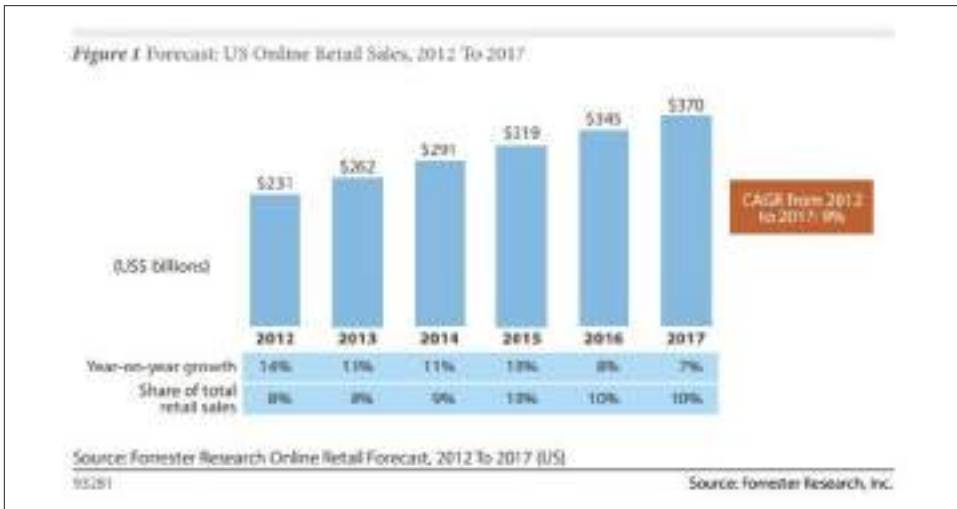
Figure 1 Forecast: US Online Retail Sales, 2012 To 2017

(US$ billions)

| | 2012 | 2013 | 2014 | 2015 | 2016 | 2017 |
|---|---|---|---|---|---|---|
| | $231 | $262 | $291 | $319 | $345 | $370 |
| Year-on-year growth | 14% | 13% | 11% | 10% | 8% | 7% |
| Share of total retail sales | 8% | 8% | 9% | 10% | 10% | 10% |

CAGR from 2012 to 2017: 9%

Source: Forrester Research Online Retail Forecast, 2012 To 2017 (US)

93281

Source: Forrester Research, Inc.